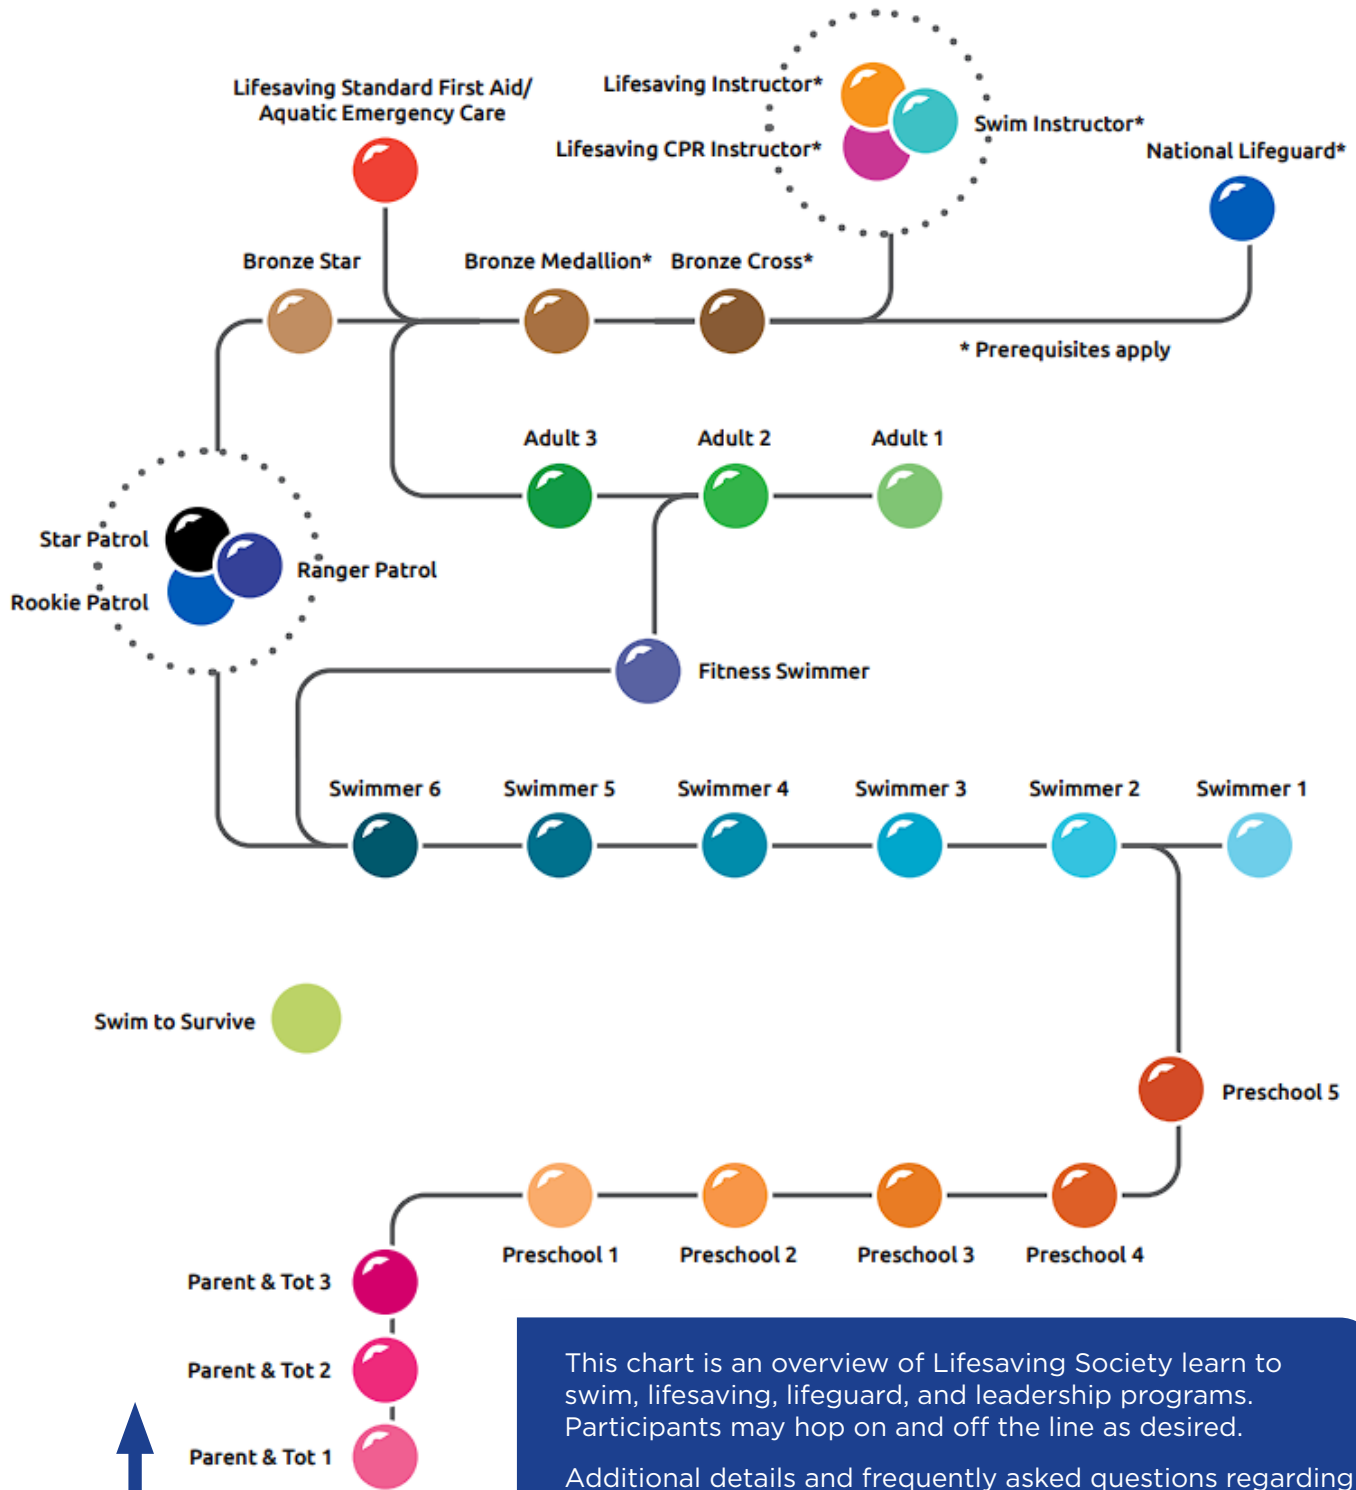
Lifesaving Standard First Aid/ Aquatic Emergency Care

Lifesaving Instructor*

Swim Instructor*

Lifesaving CPR Instructor*

National Lifeguard*

Bronze Star

Bronze Medallion*

Bronze Cross*

* Prerequisites apply

Adult 3

Adult 2

Adult 1

Star Patrol

Ranger Patrol

Rookie Patrol

Fitness Swimmer

Swimmer 6

Swimmer 5

Swimmer 4

Swimmer 3

Swimmer 2

Swimmer 1

Swim to Survive

Preschool 5

Preschool 1

Preschool 2

Preschool 3

Preschool 4

Parent & Tot 3

Parent & Tot 2

Parent & Tot 1

This chart is an overview of Lifesaving Society learn to swim, lifesaving, lifeguard, and leadership programs. Participants may hop on and off the line as desired.

Additional details and frequently asked questions regarding